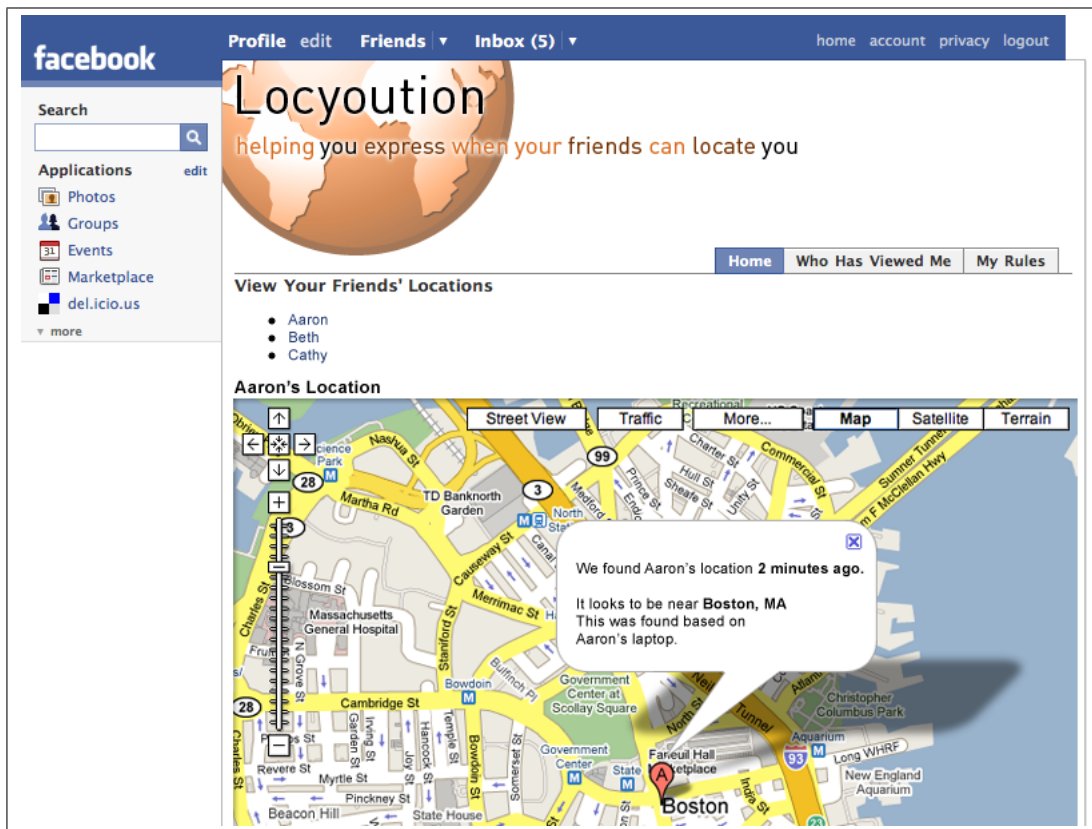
facebook

Profile edit Friends ▾ Inbox (5) ▾ home account privacy logout

Search

Applications edit
Photos
Groups
Events
Marketplace
del.icio.us
▾ more

Locyoution
helping you express when your friends can locate you

Home | Who Has Viewed Me | My Rules

View Your Friends' Locations

- Aaron
- Beth
- Cathy

Aaron's Location

Street View | Traffic | More... | Map | Satellite | Terrain

We found Aaron's location **2 minutes ago.**

It looks to be near **Boston, MA**
This was found based on Aaron's laptop.

Recreational
Science Park
Nashua St
99
28
Martha Rd
TD Banknorth Garden
3
North Station
Canal St
Causeway St
Merrimac St
Blossom St
Massachusetts General Hospital
Charles St
N Grove St
Stanford St
Bowdoin
Bulfinch Pl
Government Center at Scollay Square
Cambridge St
28
Irving St
Garden St
Hancock St
Temple St
Bowdoin St
Joy St
Somerset St
Government Center
State
Faneuil Hall Marketplace
Boston
Revere St
Myrtle St
Pinckney St
Beacon Hill
State House
Charles St
Charter St
Hull St
Sheafe St
Unity St
Prince St
Medford St
Endicott St
Commercial St
Sumner Tunnel
Callahan Tunnel
Atlantic Ave
Christopher Columbus Park
Aquarium
Long WHRF
New England Aquarium
Central Tunnel
North St
India St
93
23
Fruit St
Parkman St